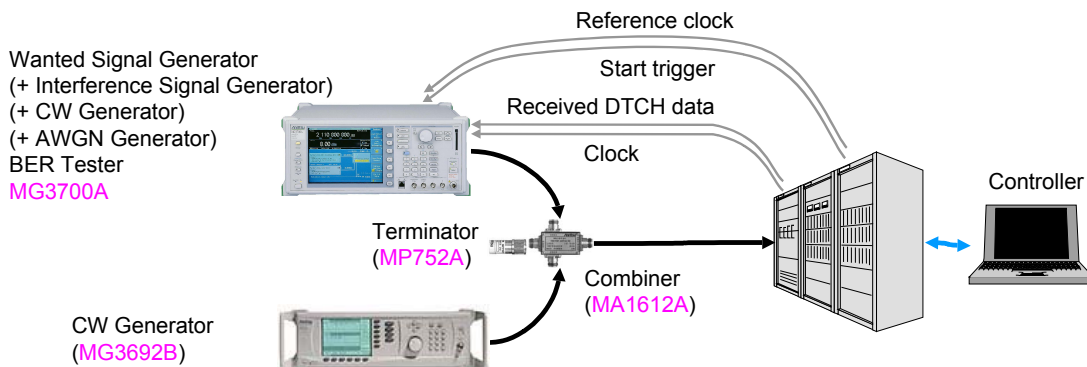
Reference clock

Start trigger

Received DTCH data

Clock

Wanted Signal Generator
(+ Interference Signal Generator)
(+ CW Generator)
(+ AWGN Generator)
BER Tester
MG3700A

Terminator
(MP752A)

Combiner
(MA1612A)

Controller

CW Generator
(MG3692B)